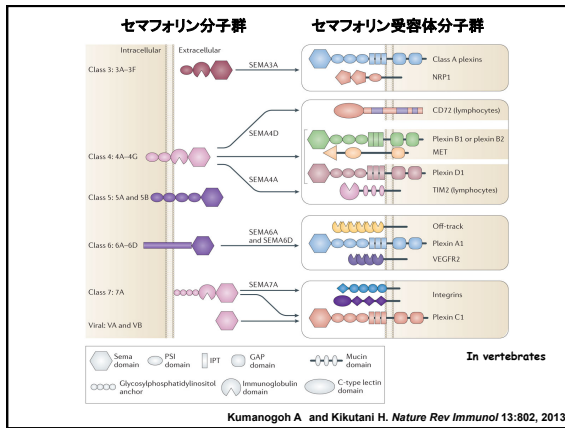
セマフォリン分子群

セマフォリン受容体分子群

Intracellular

Extracellular

Class 3: 3A–3F

SEMA3A

Class A plexins

NRP1

CD72 (lymphocytes)

SEMA4D

Plexin B1 or plexin B2

MET

Class 4: 4A–4G

Plexin D1

SEMA4A

TIM2 (lymphocytes)

Class 5: 5A and 5B

Off-track

SEMA6A and SEMA6D

Class 6: 6A–6D

Plexin A1

VEGFR2

Class 7: 7A

SEMA7A

Integrins

Plexin C1

Viral: VA and VB

Sema domain

PSI domain

IPT

GAP domain

Mucin domain

Glycosylphosphatidylinositol anchor

Immunoglobulin domain

C-type lectin domain

In vertebrates

Kumanogoh A and Kikutani H. *Nature Rev Immunol* 13:802, 2013